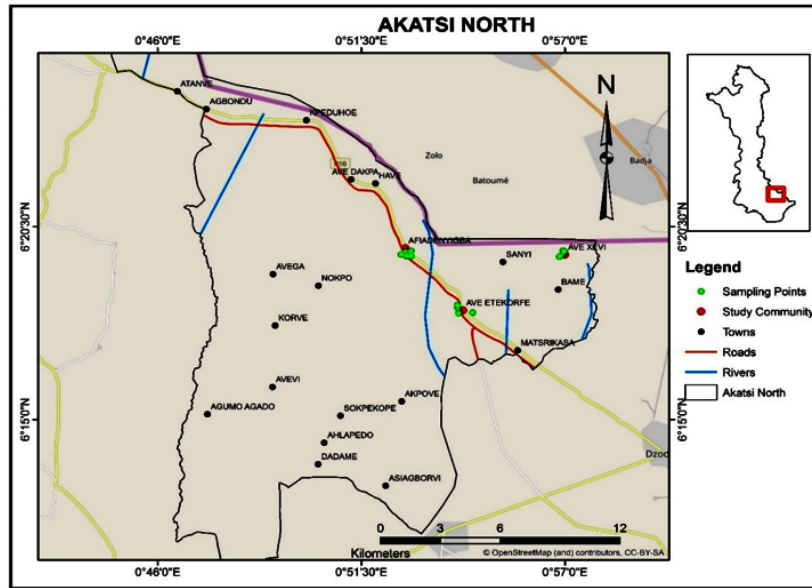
AKATSI NORTH

0°46'0"E
0°51'30"E
0°57'0"E

N

ATANVE
AGBONDU
KPEDUHOE
N10
AVE DAKPA
HAVE
Zolo
Batoumè
Badja
AFIADENYIGBA
SANYI
AVE XEVI
AVEGA
NOKPO
BAME
KORVE
AVE ETEKORFE
MATSRIKASA
AVEVI
AKPOVE
AGUMO AGADO
SOKPEKOPE
AHLAPEDO
DADAME
ASIAGBORVI
Dzod

6°20'30"N
6°15'0"N

Legend
Sampling Points
Study Community
Towns
Roads
Rivers
Akatsi North

0 3 6 12
Kilometers
© OpenStreetMap (and) contributors, CC-BY-SA